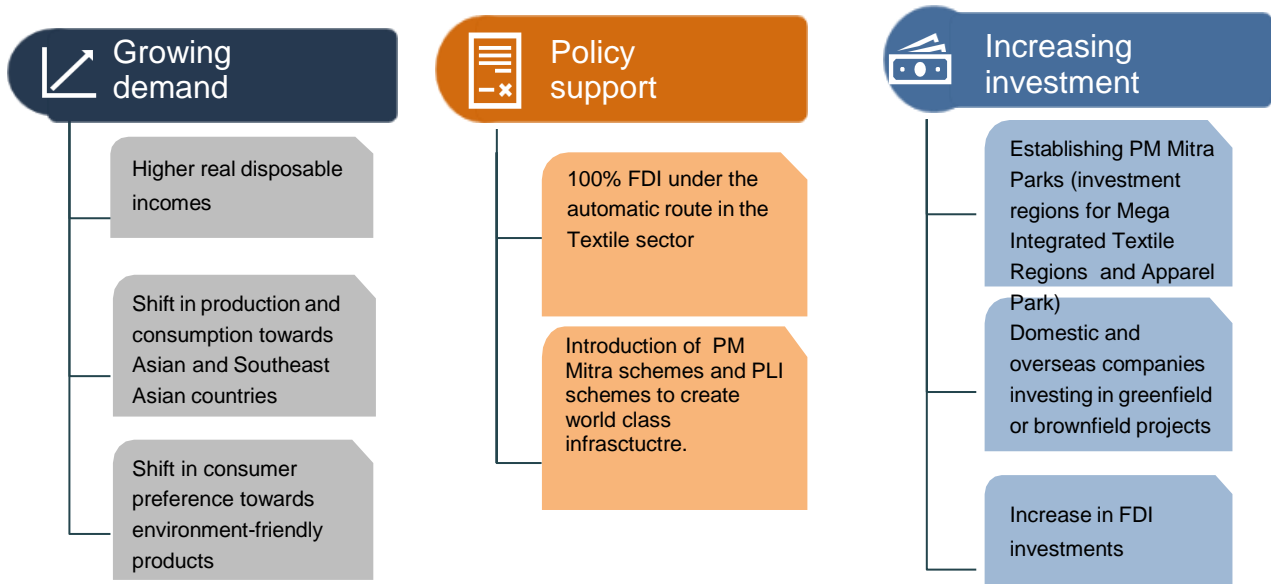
Growing demand

Higher real disposable incomes

Shift in production and consumption towards Asian and Southeast Asian countries

Shift in consumer preference towards environment-friendly products

Policy support

100% FDI under the automatic route in the Textile sector

Introduction of PM Mitra schemes and PLI schemes to create world class infrasctuctre.

Increasing investment

Establishing PM Mitra Parks (investment regions for Mega Integrated Textile Regions and Apparel Park)

Domestic and overseas companies investing in greenfield or brownfield projects

Increase in FDI investments